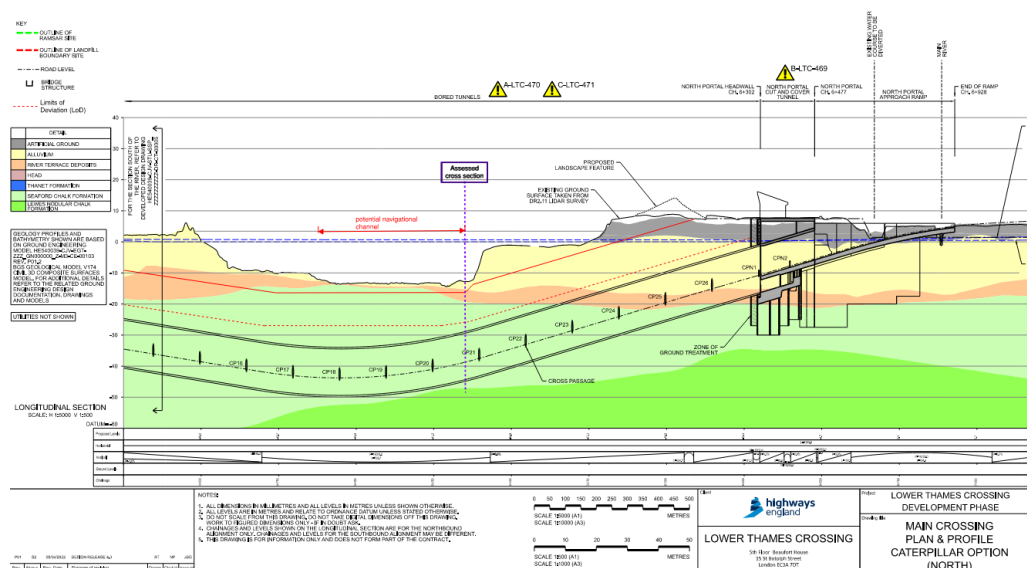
KEY

OUTLINE OF RAMSAR SITE

OUTLINE OF LANDFILL BOUNDARY SITE

ROAD LEVEL

BRIDGE STRUCTURE

Limits of Deviation (LoD)

| DETAIL |
|---|
| ARTIFICIAL GROUND |
| ALLUVIUM |
| RIVER TERRACE DEPOSITS |
| HEAD |
| THANET FORMATION |
| SEAFORD CHALK FORMATION |
| LEWES NODULAR CHALK FORMATION |

GEOLOGY PROFILES AND BATHYMETRY SHOWN ARE BASED ON GROUND ENGINEERING MODEL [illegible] REV. P01.2 BGS GEOLOGICAL MODEL WITH CPB 3D COMPOSITE SURFACES MODEL. FOR ADDITIONAL DETAILS REFER TO THE RELATED GROUND ENGINEERING DESIGN DOCUMENTATION, DRAWINGS AND MODELS

UTILITIES NOT SHOWN

LONGITUDINAL SECTION
SCALE H 1:5000 V 1:500

A-LTC-470

C-LTC-471

B-LTC-469

BORED TUNNELS

NORTH PORTAL HEADWALL CH. 6+302

NORTH PORTAL CUT AND COVER TUNNEL

NORTH PORTAL CH. 6+477

NORTH PORTAL APPROACH RAMP

END OF RAMP CH. 6+928

EXISTING WATER COURSE TO BE DIVERTED

TANK RIVER

FOR THE SECTION SOUTH OF THE RIVER, REFER TO DEVELOPED DESIGN DRAWING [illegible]

Assessed cross section

PROPOSED LANDSCAPE FEATURE

EXISTING GROUND SURFACE TAKEN FROM DR2.11 LIDAR SURVEY

potential navigational channel

40
30
20
10
0
-10
-20
-30
-40
-50

CPN1
CPN2
CP29
CP28
CP24
CP23
CP22
CP21
CP20
CP19
CP18
CP17
CP16

ZONE OF GROUND TREATMENT

CROSS PASSAGE

DATUM -58

Proposed Levels
Vertical Alig
Chainage

NOTES:
1. ALL DIMENSIONS IN MILLIMETRES AND ALL LEVELS IN METRES UNLESS OTHERWISE.
2. ALL LEVELS ARE IN METRES AND RELATE TO ORDNANCE DATUM UNLESS STATED OTHERWISE.
3. DO NOT SCALE FROM THIS DRAWING, DO NOT TAKE DIGITAL DIMENSIONS OFF THIS DRAWING, WORK TO FIGURED DIMENSIONS ONLY - IF IN DOUBT ASK.
4. CHAINAGES AND LEVELS SHOWN ON THE LONGITUDINAL SECTION ARE FOR THE NORTHBOUND ALIGNMENT ONLY. CHAINAGES AND LEVELS FOR THE SOUTHBOUND ALIGNMENT MAY BE DIFFERENT.
5. THIS DRAWING IS FOR INFORMATION ONLY AND DOES NOT FORM PART OF THE CONTRACT.

0 50 100 150 200 250 300 350 400 450 500
METRES
SCALE 1:5000 (A1)
SCALE 1:10000 (A3)

0 10 20 30 40 50
METRES
SCALE 1:500 (A1)
SCALE 1:1000 (A3)

P01 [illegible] DESIGN RELEASE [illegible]
Rev Date Rev. Date Statement of changes

Client
highways england

LOWER THAMES CROSSING

5th Floor, Beaufort House
15 St Botolph Street
London EC3A 7DT

Project
LOWER THAMES CROSSING
DEVELOPMENT PHASE

Drawing title
MAIN CROSSING
PLAN & PROFILE
CATERPILLAR OPTION
(NORTH)